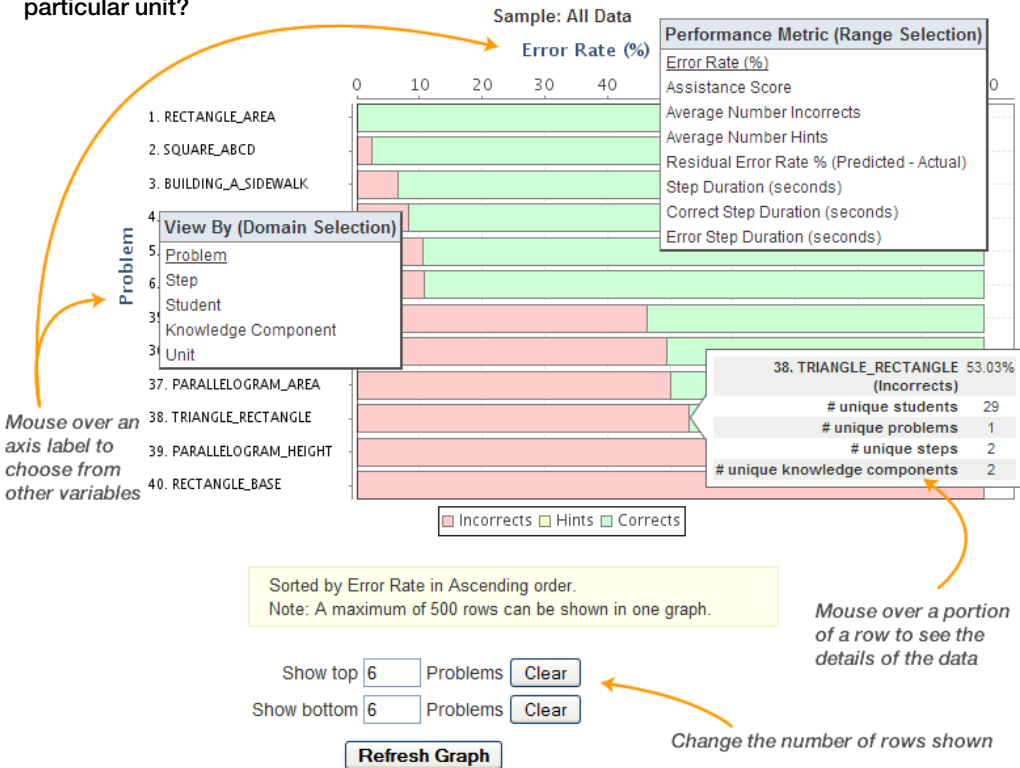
particular unit?

Sample: All Data

Error Rate (%)

0 10 20 30 40

Performance Metric (Range Selection)
Error Rate (%)
Assistance Score
Average Number Incorrects
Average Number Hints
Residual Error Rate % (Predicted - Actual)
Step Duration (seconds)
Correct Step Duration (seconds)
Error Step Duration (seconds)

Problem

1. RECTANGLE_AREA
2. SQUARE_ABCD
3. BUILDING_A_SIDEWALK
4.
5.
6.
35
36
37. PARALLELOGRAM_AREA
38. TRIANGLE_RECTANGLE
39. PARALLELOGRAM_HEIGHT
40. RECTANGLE_BASE

View By (Domain Selection)
Problem
Step
Student
Knowledge Component
Unit

| 38. TRIANGLE_RECTANGLE (Incorrects) | 53.03% |
|---|---|
| # unique students | 29 |
| # unique problems | 1 |
| # unique steps | 2 |
| # unique knowledge components | 2 |

Mouse over an axis label to choose from other variables

Incorrects Hints Corrects

Sorted by Error Rate in Ascending order.
Note: A maximum of 500 rows can be shown in one graph.

Mouse over a portion of a row to see the details of the data

Show top 6 Problems Clear
Show bottom 6 Problems Clear

Change the number of rows shown

Refresh Graph